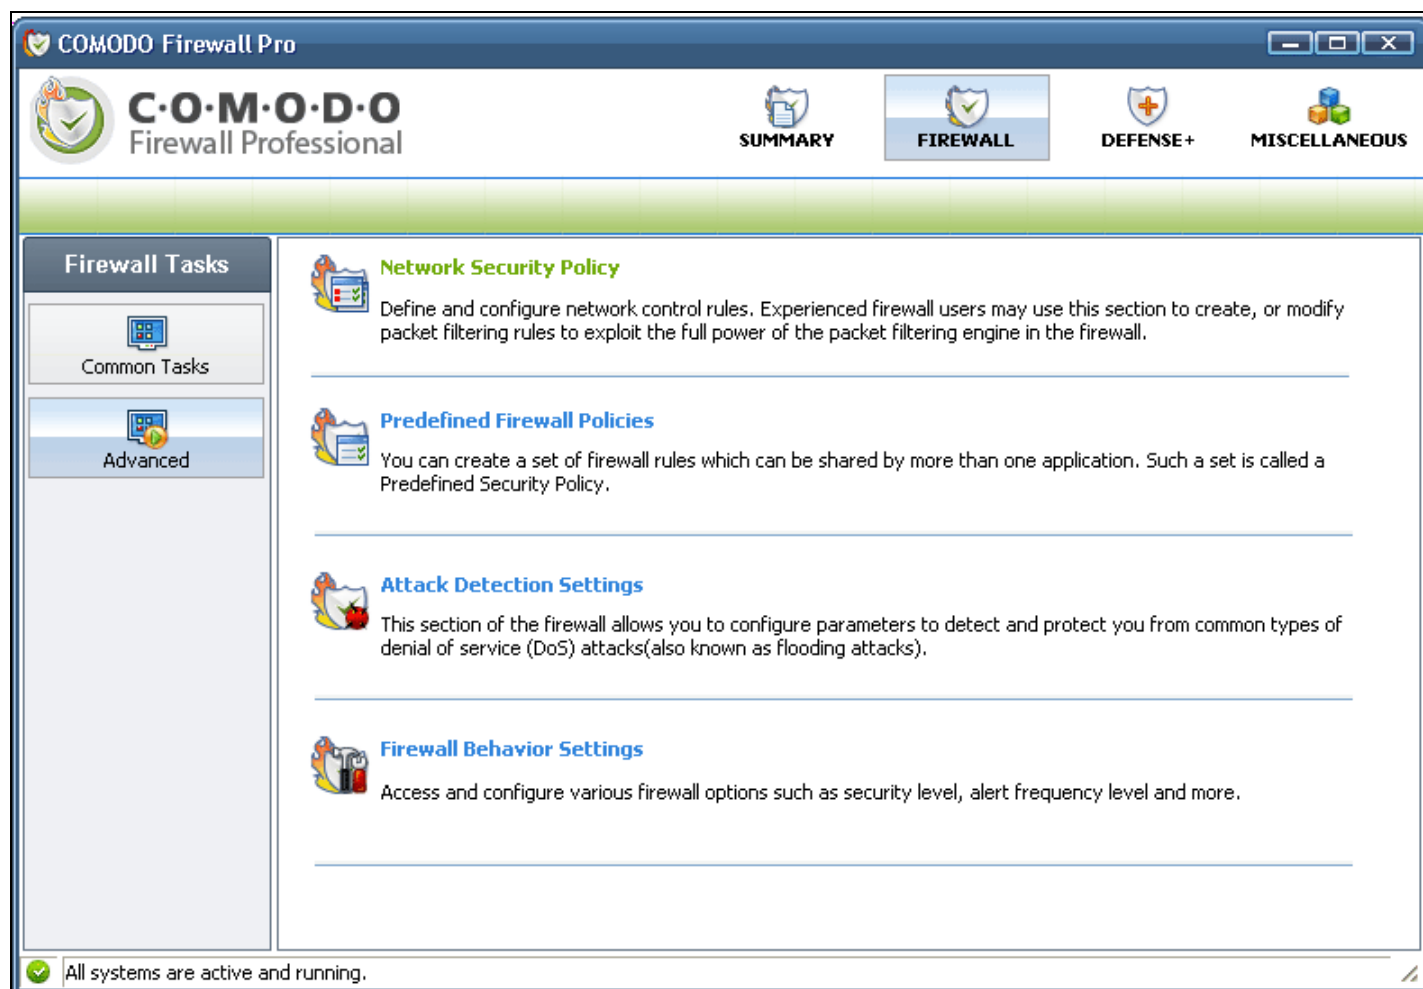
COMODO Firewall Pro

C·O·M·O·D·O
Firewall Professional

SUMMARY
FIREWALL
DEFENSE+
MISCELLANEOUS

Firewall Tasks

Common Tasks

Advanced

Network Security Policy

Define and configure network control rules. Experienced firewall users may use this section to create, or modify packet filtering rules to exploit the full power of the packet filtering engine in the firewall.

Predefined Firewall Policies

You can create a set of firewall rules which can be shared by more than one application. Such a set is called a Predefined Security Policy.

Attack Detection Settings

This section of the firewall allows you to configure parameters to detect and protect you from common types of denial of service (DoS) attacks(also known as flooding attacks).

Firewall Behavior Settings

Access and configure various firewall options such as security level, alert frequency level and more.

All systems are active and running.